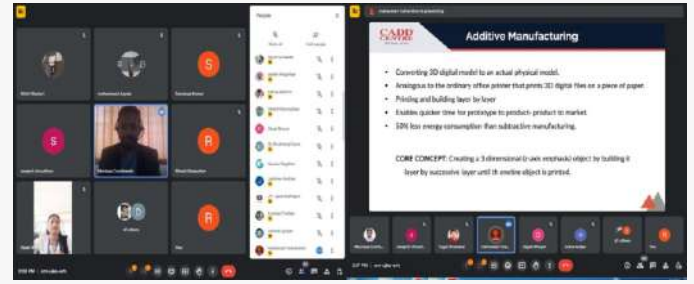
CADD CENTRE

Additive Manufacturing

• Converting 3D digital model to an actual physical model.
• Analogous to the ordinary office printer that prints 2D digital files on a piece of paper.
• Printing and building layer by layer
• Enables quicker time for prototype to product- product to market.
• 50% less energy consumption than subtractive manufacturing.

CORE CONCEPT: Creating a 3-dimensional (z-axis emphasis) object by building it layer by successive layer until the entire object is printed.

People

S

R

S

R

R